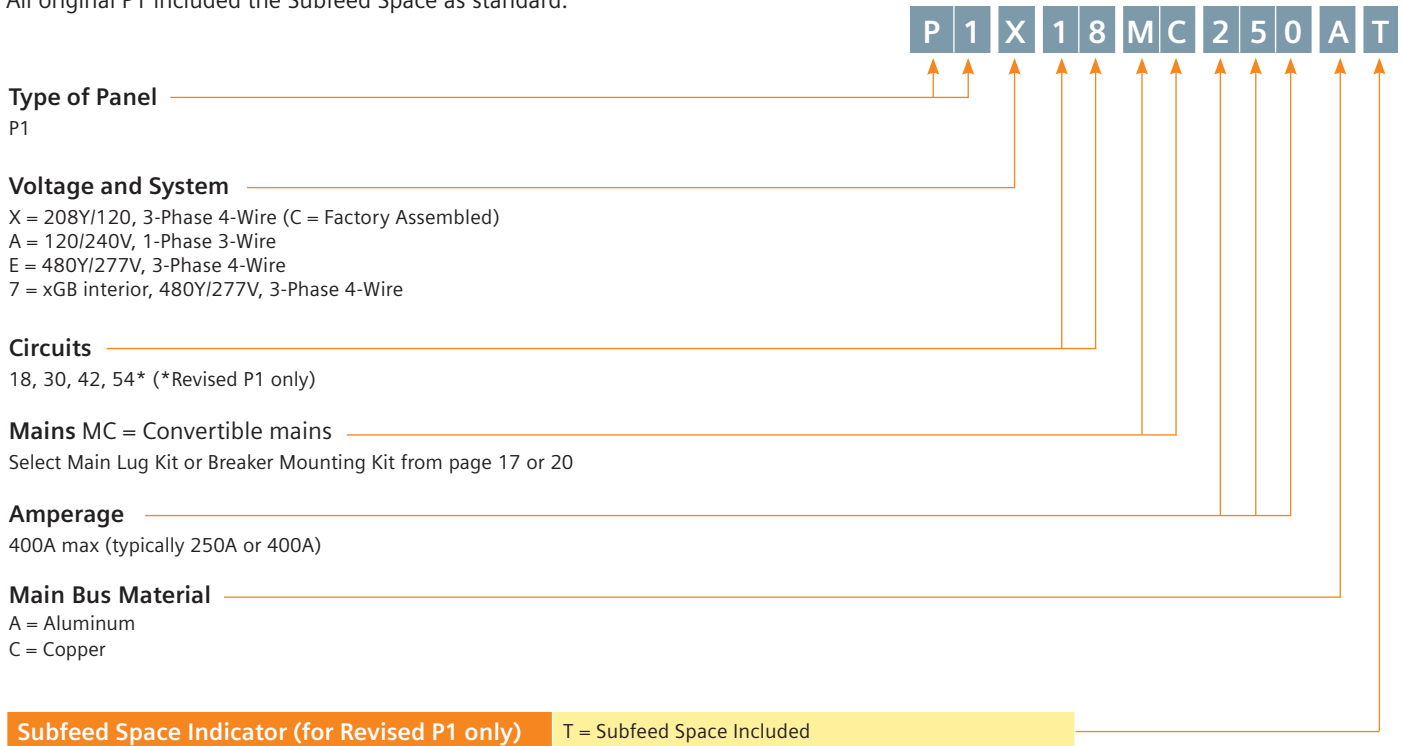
All original P1 included the Subfeed Space as standard.

P 1 X 1 8 M C 2 5 0 A T

Type of Panel
P1

Voltage and System
X = 208Y/120, 3-Phase 4-Wire (C = Factory Assembled)
A = 120/240V, 1-Phase 3-Wire
E = 480Y/277V, 3-Phase 4-Wire
7 = xGB interior, 480Y/277V, 3-Phase 4-Wire

Circuits
18, 30, 42, 54* (*Revised P1 only)

Mains MC = Convertible mains
Select Main Lug Kit or Breaker Mounting Kit from page 17 or 20

Amperage
400A max (typically 250A or 400A)

Main Bus Material
A = Aluminum
C = Copper

Subfeed Space Indicator (for Revised P1 only) T = Subfeed Space Included